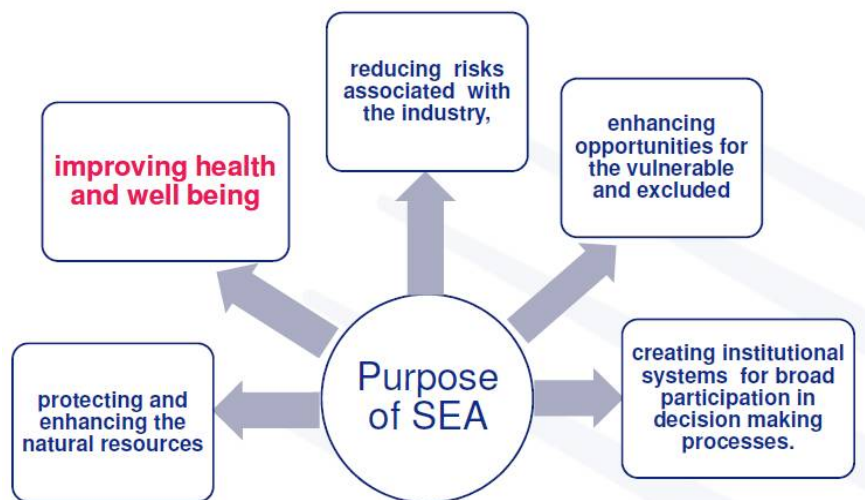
Purpose of SEA

reducing risks associated with the industry,

improving health and well being

enhancing opportunities for the vulnerable and excluded

protecting and enhancing the natural resources

creating institutional systems for broad participation in decision making processes.